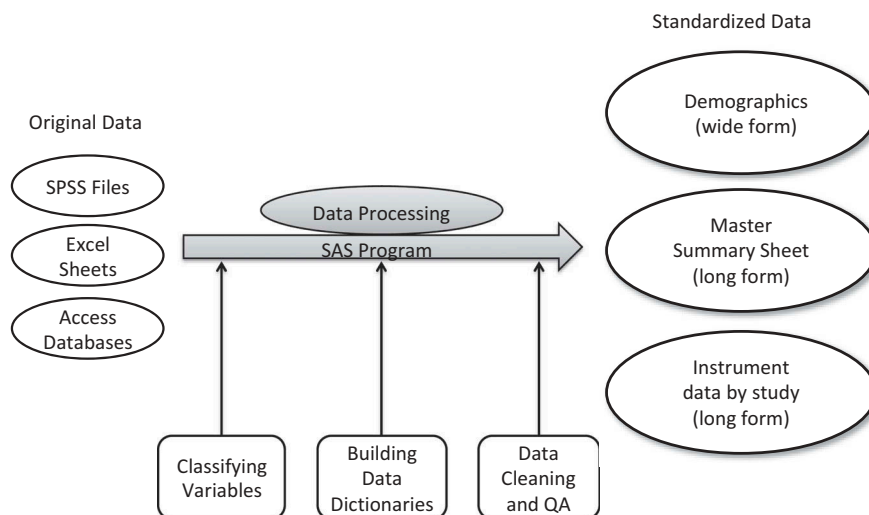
Original Data

SPSS Files

Excel Sheets

Access Databases

Data Processing

SAS Program

Classifying Variables

Building Data Dictionaries

Data Cleaning and QA

Standardized Data

Demographics (wide form)

Master Summary Sheet (long form)

Instrument data by study (long form)